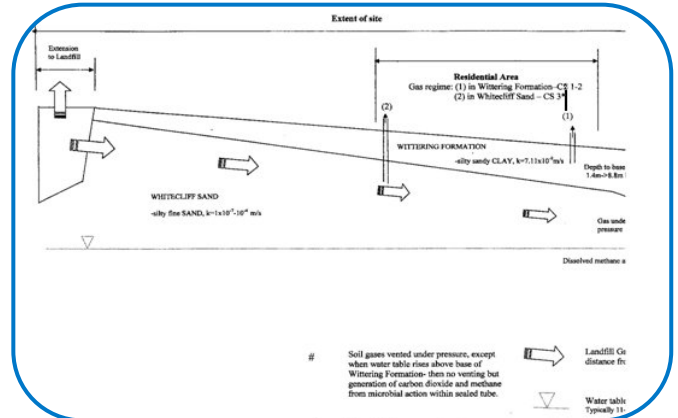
Extent of site

Extension to Landfill

Residential Area

Gas regime: (1) in Wittering Formation–CS 1-2

(2) in Whitecliff Sand – CS 3

(2)

(1)

WITTERING FORMATION

-silty sandy CLAY, k=7.11x10$^{-8}$m/s

Depth to base 1.4m->8.8m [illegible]

WHITECLIFF SAND

-silty fine SAND, k=1x10$^{-7}$-10$^{-6}$ m/s

Gas unde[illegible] pressure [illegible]

Dissolved methane a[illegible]

#

Soil gases vented under pressure, except when water table rises above base of Wittering Formation- then no venting but generation of carbon dioxide and methane from microbial action within sealed tube.

Landfill G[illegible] distance fr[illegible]

Water table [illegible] Typically 11-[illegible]